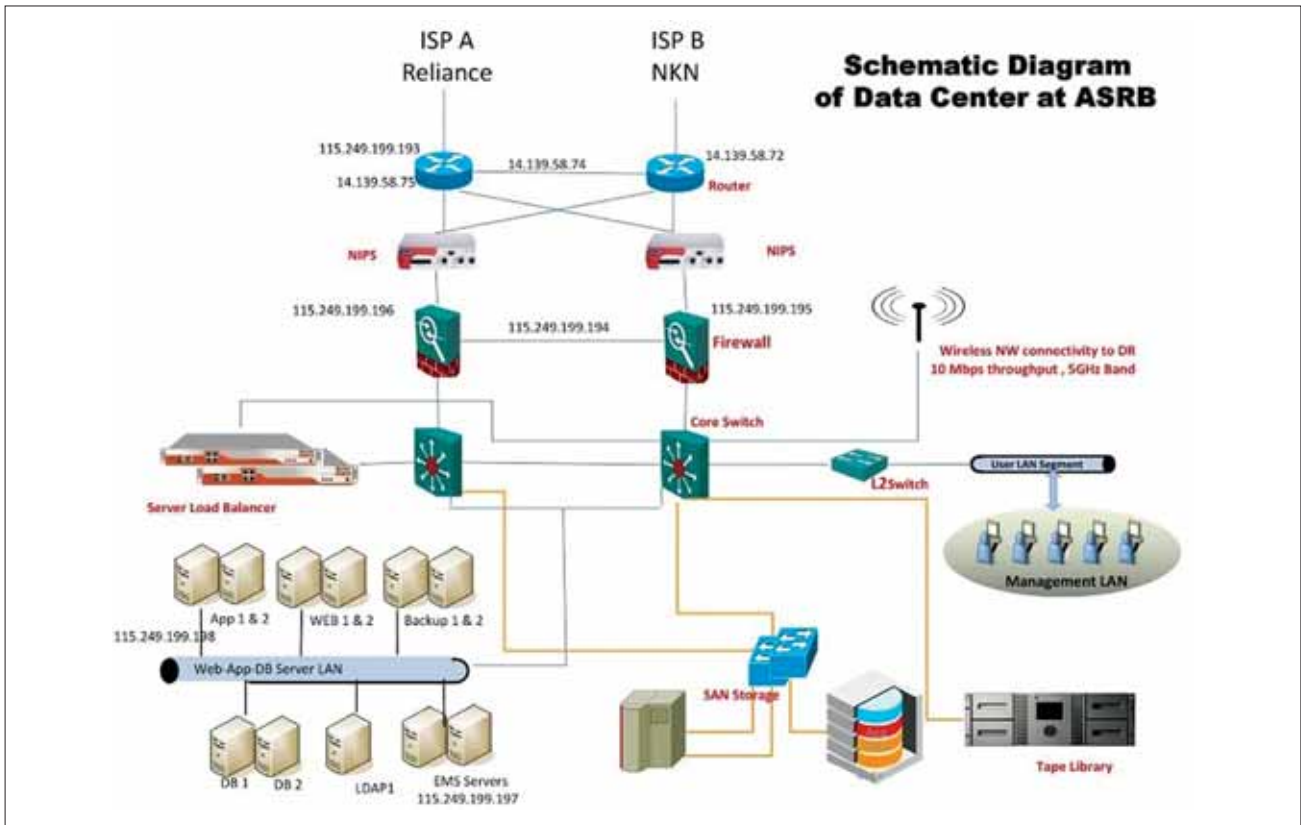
ISP A
Reliance

ISP B
NKN

Schematic Diagram
of Data Center at ASRB

115.249.199.193

14.139.58.75

14.139.58.74

14.139.58.72

Router

NIPS

NIPS

115.249.199.196

115.249.199.194

115.249.199.195

Firewall

Wireless NW connectivity to DR
10 Mbps throughput , 5GHz Band

Core Switch

Server Load Balancer

L2Switch

User LAN Segment

Management LAN

App 1 & 2

WEB 1 & 2

Backup 1 & 2

115.249.199.198

Web-App-DB Server LAN

SAN Storage

DB 1

DB 2

LDAP1

EMS Servers
115.249.199.197

Tape Library